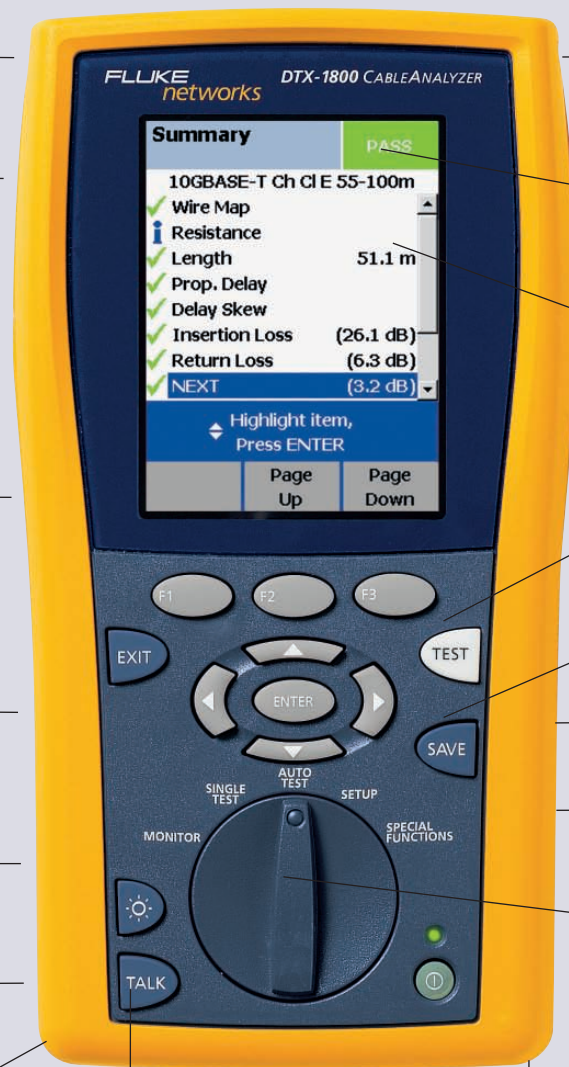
FLUKE networks DTX-1800 CABLEANALYZER

Summary PASS

10GBASE-T Ch Cl E 55-100m

Wire Map

Resistance

Length 51.1 m

Prop. Delay

Delay Skew

Insertion Loss (26.1 dB)

Return Loss (6.3 dB)

NEXT (3.2 dB)

Highlight item, Press ENTER

Page Up

Page Down

F1 F2 F3

EXIT

TEST

ENTER

SAVE

AUTO TEST

SINGLE TEST

SETUP

MONITOR

SPECIAL FUNCTIONS

TALK